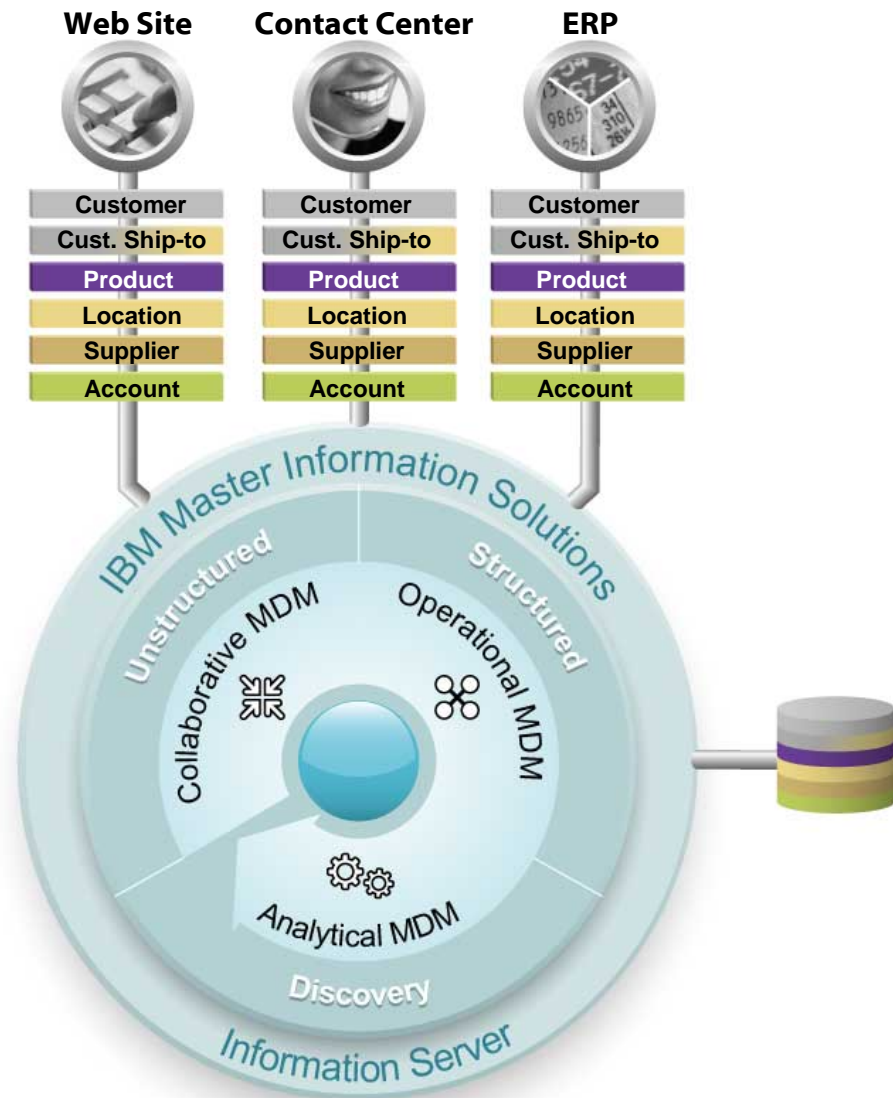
Web Site

Customer
Cust. Ship-to
Product
Location
Supplier
Account

Contact Center

Customer
Cust. Ship-to
Product
Location
Supplier
Account

ERP

Customer
Cust. Ship-to
Product
Location
Supplier
Account

IBM Master Information Solutions

Unstructured

Structured

Collaborative MDM

Operational MDM

Analytical MDM

Discovery

Information Server